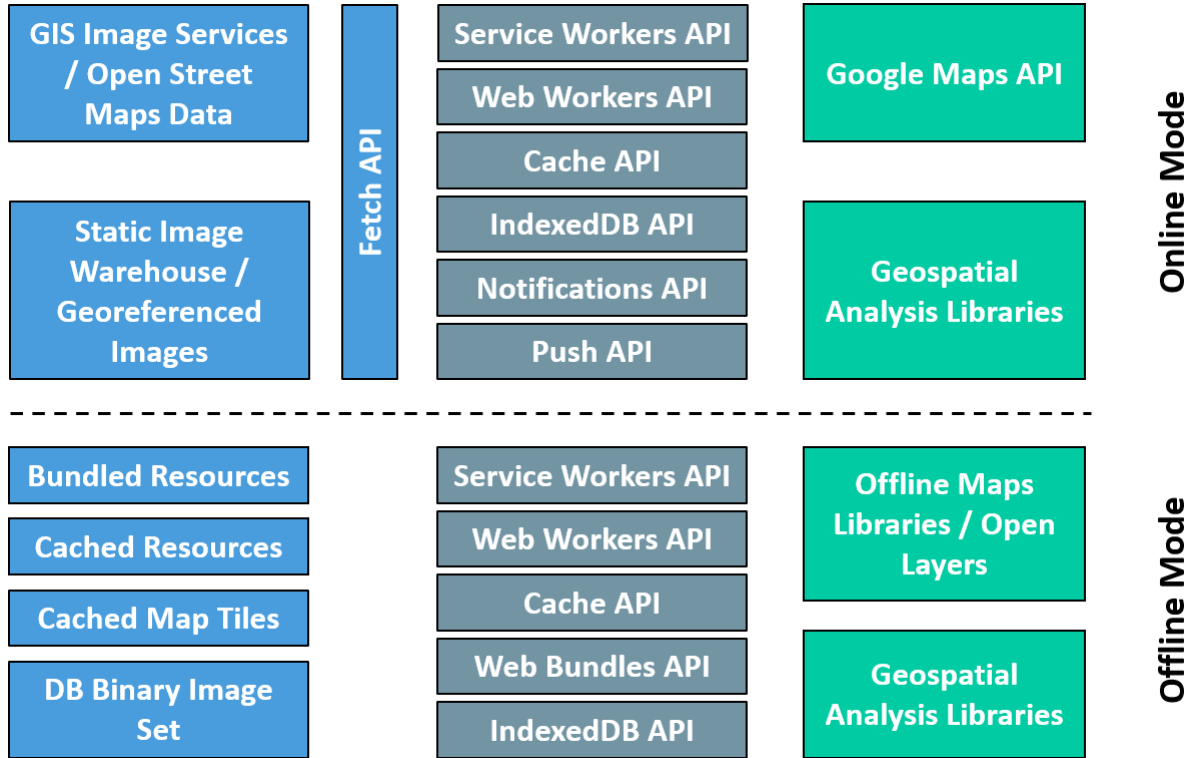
GIS Image Services / Open Street Maps Data

Static Image Warehouse / Georeferenced Images

Fetch API

Service Workers API

Web Workers API

Cache API

IndexedDB API

Notifications API

Push API

Google Maps API

Geospatial Analysis Libraries

Online Mode

Bundled Resources

Cached Resources

Cached Map Tiles

DB Binary Image Set

Service Workers API

Web Workers API

Cache API

Web Bundles API

IndexedDB API

Offline Maps Libraries / Open Layers

Geospatial Analysis Libraries

Offline Mode